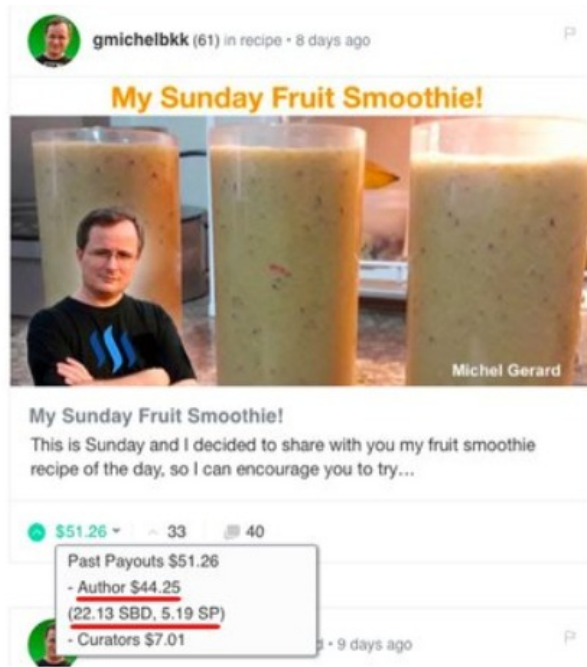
gmichelbkk (61) in recipe • 8 days ago

My Sunday Fruit Smoothie!

Michel Gerard

My Sunday Fruit Smoothie!

This is Sunday and I decided to share with you my fruit smoothie recipe of the day, so I can encourage you to try...

$51.26 ▾ 33 40

Past Payouts $51.26
- Author $44.25
(22.13 SBD, 5.19 SP)
- Curators $7.01

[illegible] • 9 days ago